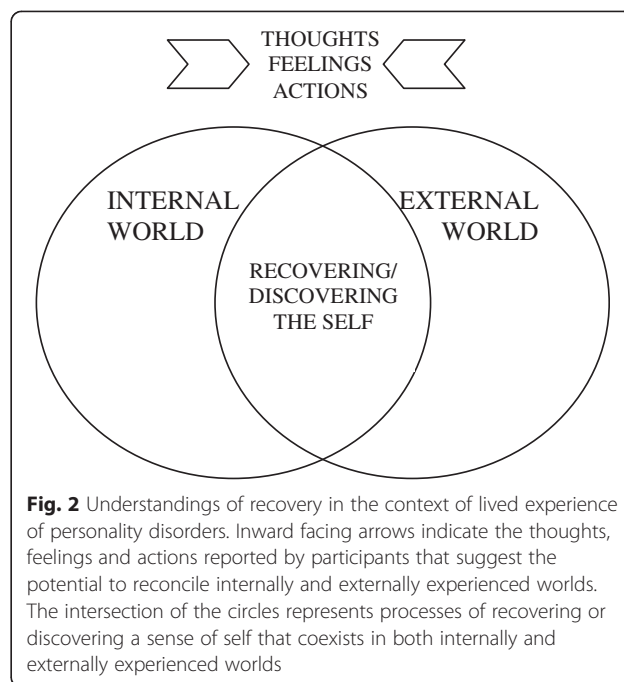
THOUGHTS
FEELINGS
ACTIONS

INTERNAL WORLD

EXTERNAL WORLD

RECOVERING/ DISCOVERING THE SELF

**Fig. 2** Understandings of recovery in the context of lived experience of personality disorders. Inward facing arrows indicate the thoughts, feelings and actions reported by participants that suggest the potential to reconcile internally and externally experienced worlds. The intersection of the circles represents processes of recovering or discovering a sense of self that coexists in both internally and externally experienced worlds